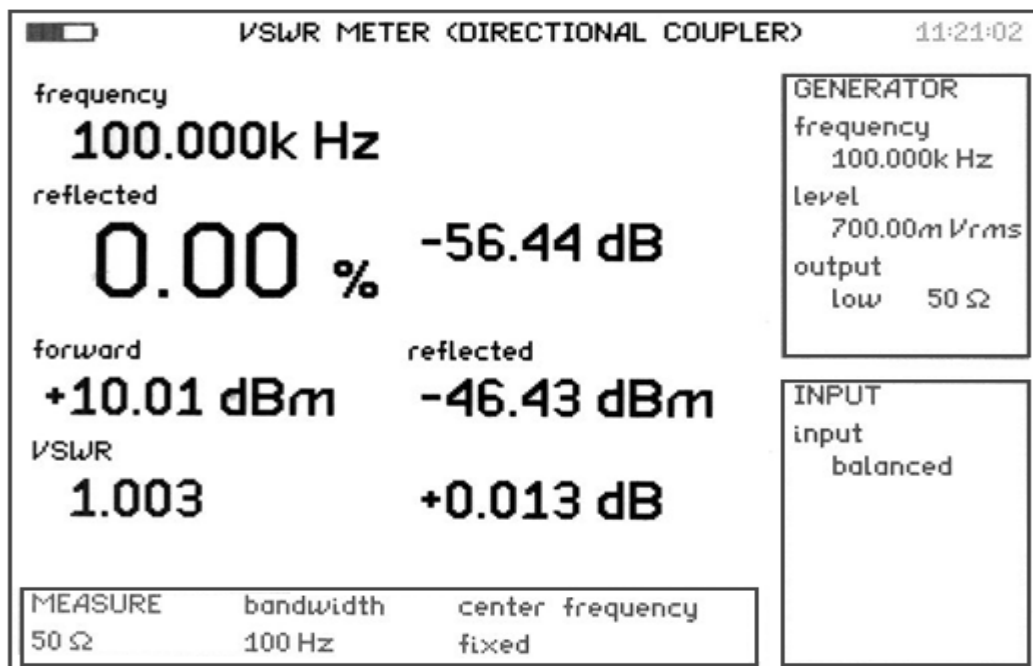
VSWR METER (DIRECTIONAL COUPLER) 11:21:02

frequency
100.000k Hz

reflected
0.00 %
-56.44 dB

forward
+10.01 dBm

reflected
-46.43 dBm

VSWR
1.003

+0.013 dB

MEASURE
50 Ω

bandwidth
100 Hz

center frequency
fixed

GENERATOR
frequency
100.000k Hz
level
700.00m Vrms
output
low 50 Ω

INPUT
input
balanced